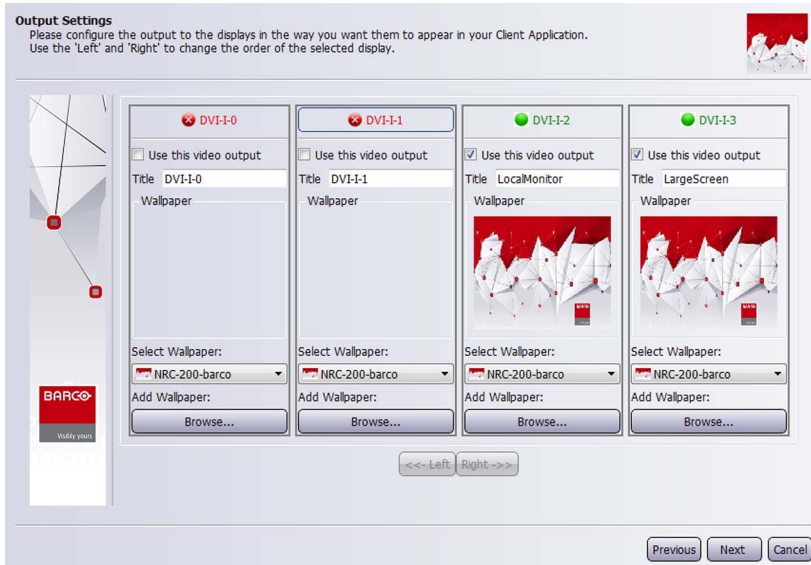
**Output Settings**
Please configure the output to the displays in the way you want them to appear in your Client Application.
Use the 'Left' and 'Right' to change the order of the selected display.

BARCO
Visibly yours

DVI-I-0
Use this video output
Title DVI-I-0
Wallpaper
Select Wallpaper:
NRC-200-barco
Add Wallpaper:
Browse...

DVI-I-1
Use this video output
Title DVI-I-1
Wallpaper
Select Wallpaper:
NRC-200-barco
Add Wallpaper:
Browse...

DVI-I-2
Use this video output
Title LocalMonitor
Wallpaper
Select Wallpaper:
NRC-200-barco
Add Wallpaper:
Browse...

DVI-I-3
Use this video output
Title LargeScreen
Wallpaper
Select Wallpaper:
NRC-200-barco
Add Wallpaper:
Browse...

<-- Left Right -->

Previous Next Cancel